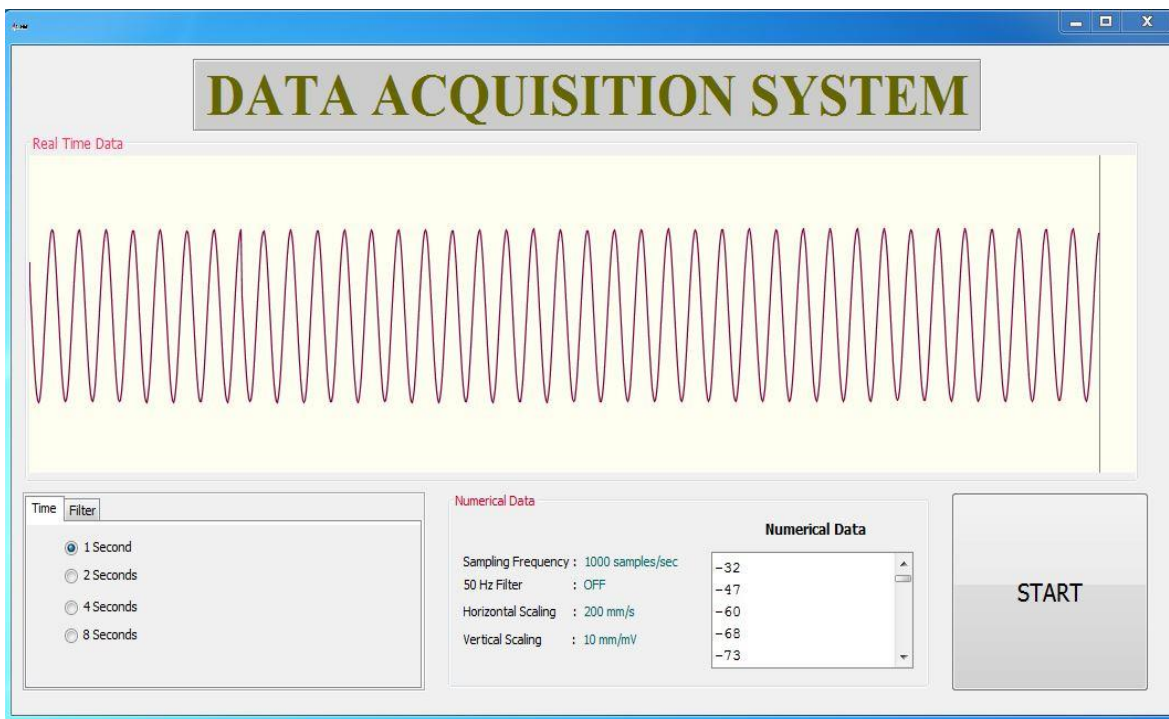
DATA ACQUISITION SYSTEM

Real Time Data

Time Filter

1 Second
2 Seconds
4 Seconds
8 Seconds

Numerical Data

Sampling Frequency : 1000 samples/sec
50 Hz Filter : OFF
Horizontal Scaling : 200 mm/s
Vertical Scaling : 10 mm/mV

Numerical Data

-32
-47
-60
-68
-73

START